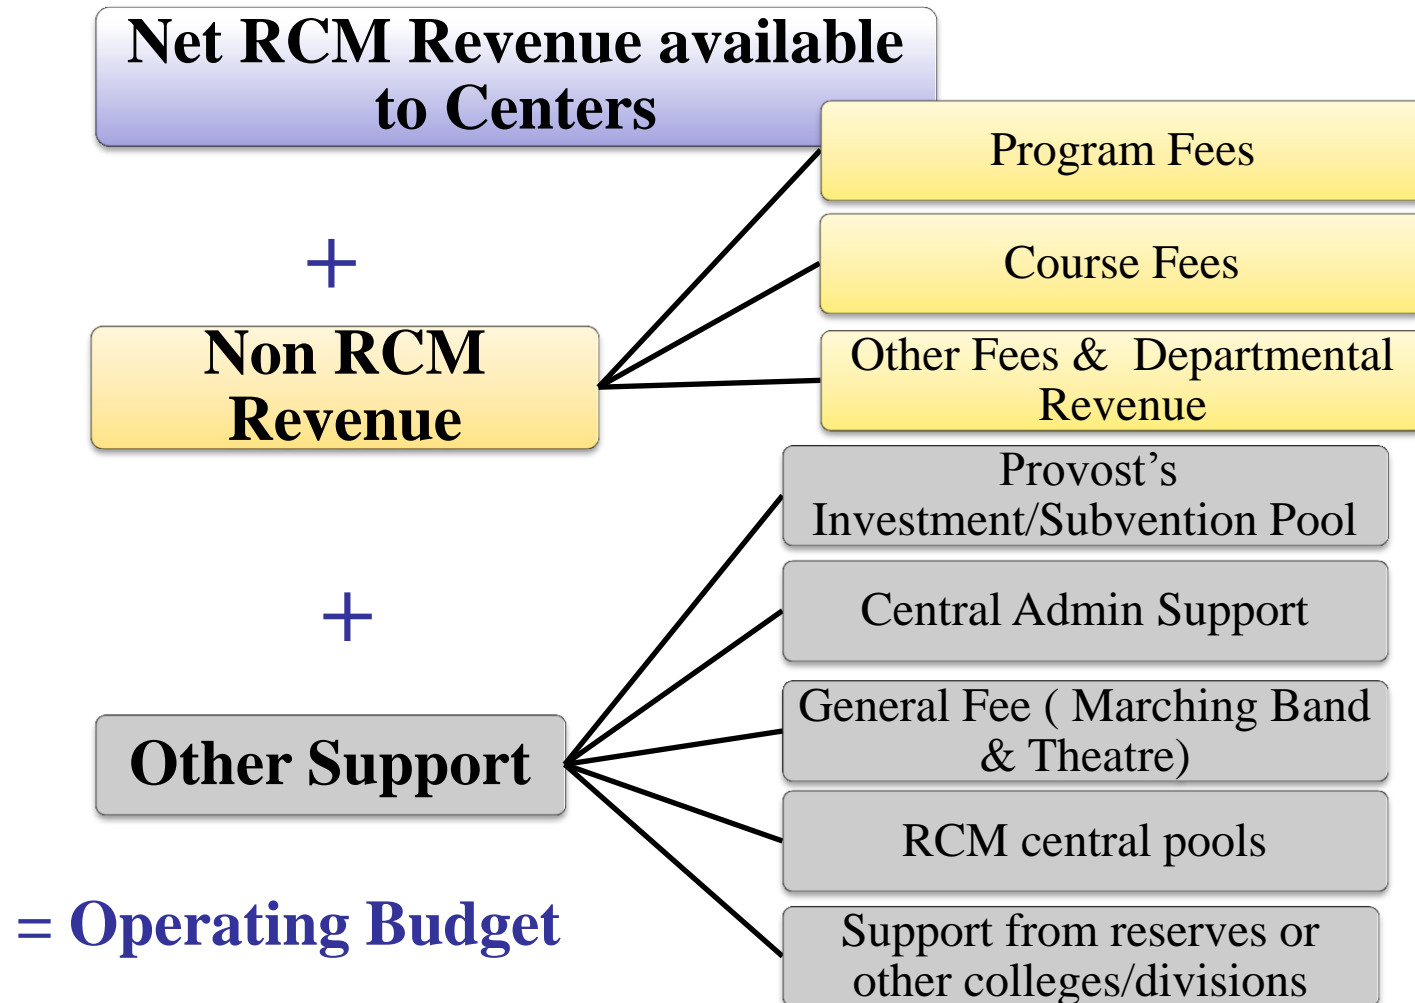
Net RCM Revenue available to Centers

+

Non RCM Revenue

Program Fees

Course Fees

Other Fees & Departmental Revenue

+

Other Support

Provost's Investment/Subvention Pool

Central Admin Support

General Fee ( Marching Band & Theatre)

RCM central pools

Support from reserves or other colleges/divisions

= Operating Budget